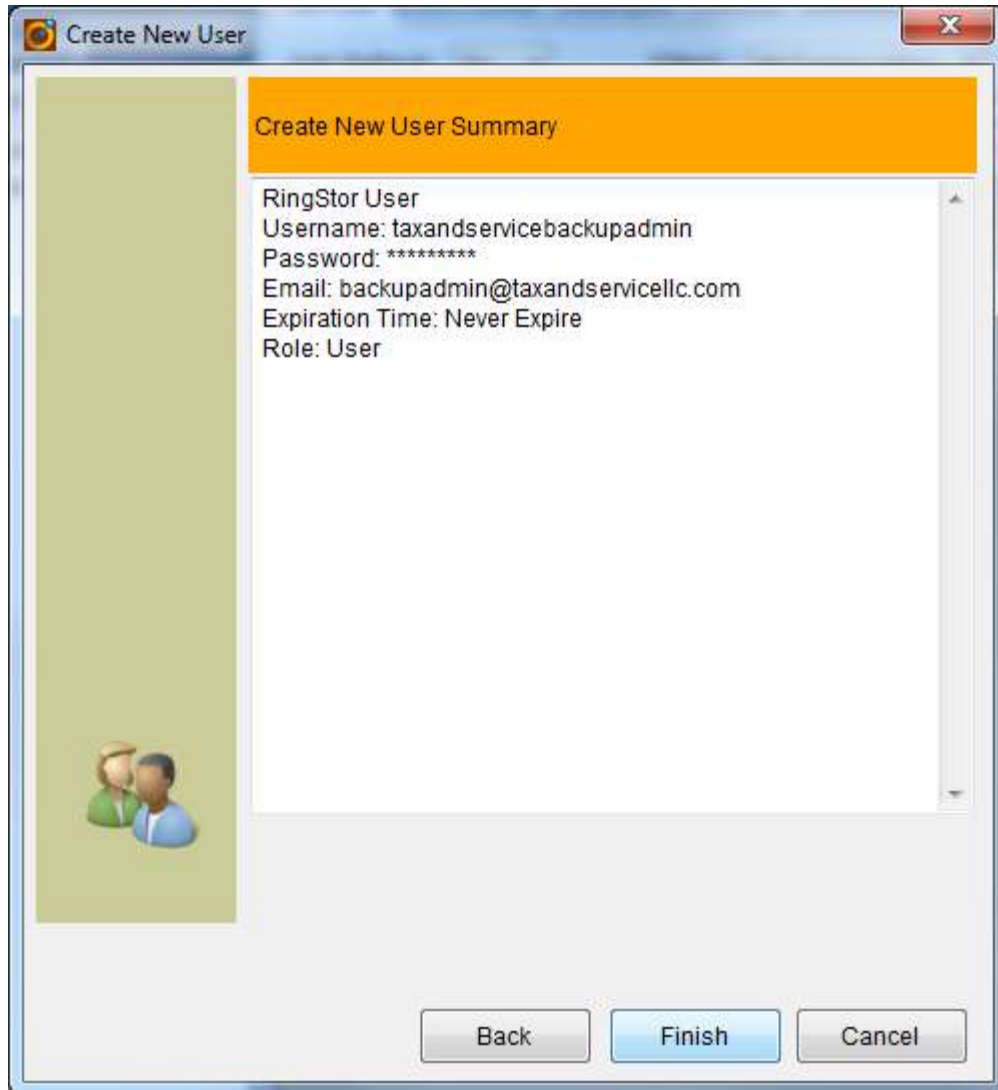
Create New User

Create New User Summary

RingStor User
Username: taxandservicebackupadmin
Password: *********
Email: backupadmin@taxandservicellc.com
Expiration Time: Never Expire
Role: User

Back
Finish
Cancel